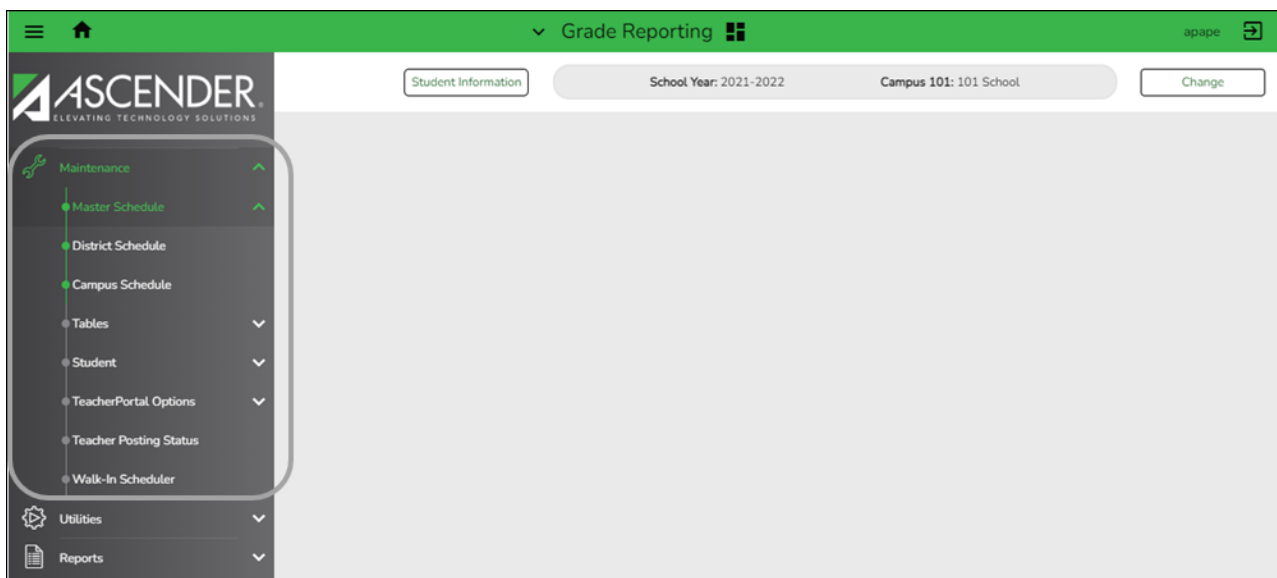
Grade Reporting

apape

ASCENDER
ELEVATING TECHNOLOGY SOLUTIONS

Student Information

School Year: 2021-2022

Campus 101: 101 School

Change

Maintenance

Master Schedule

District Schedule

Campus Schedule

Tables

Student

TeacherPortal Options

Teacher Posting Status

Walk-In Scheduler

Utilities

Reports